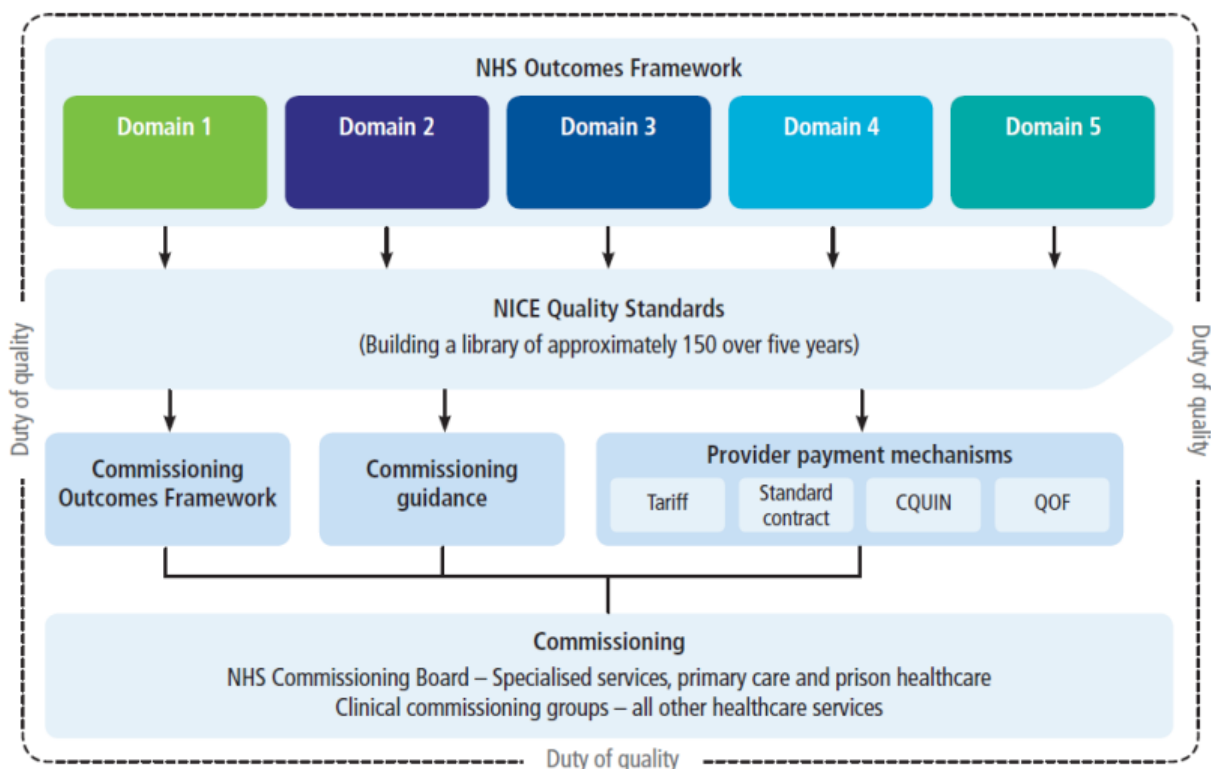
NHS Outcomes Framework

Domain 1

Domain 2

Domain 3

Domain 4

Domain 5

NICE Quality Standards
(Building a library of approximately 150 over five years)

Duty of quality

Duty of quality

Commissioning Outcomes Framework

Commissioning guidance

Provider payment mechanisms

Tariff

Standard contract

CQUIN

QOF

Commissioning
NHS Commissioning Board – Specialised services, primary care and prison healthcare
Clinical commissioning groups – all other healthcare services

Duty of quality